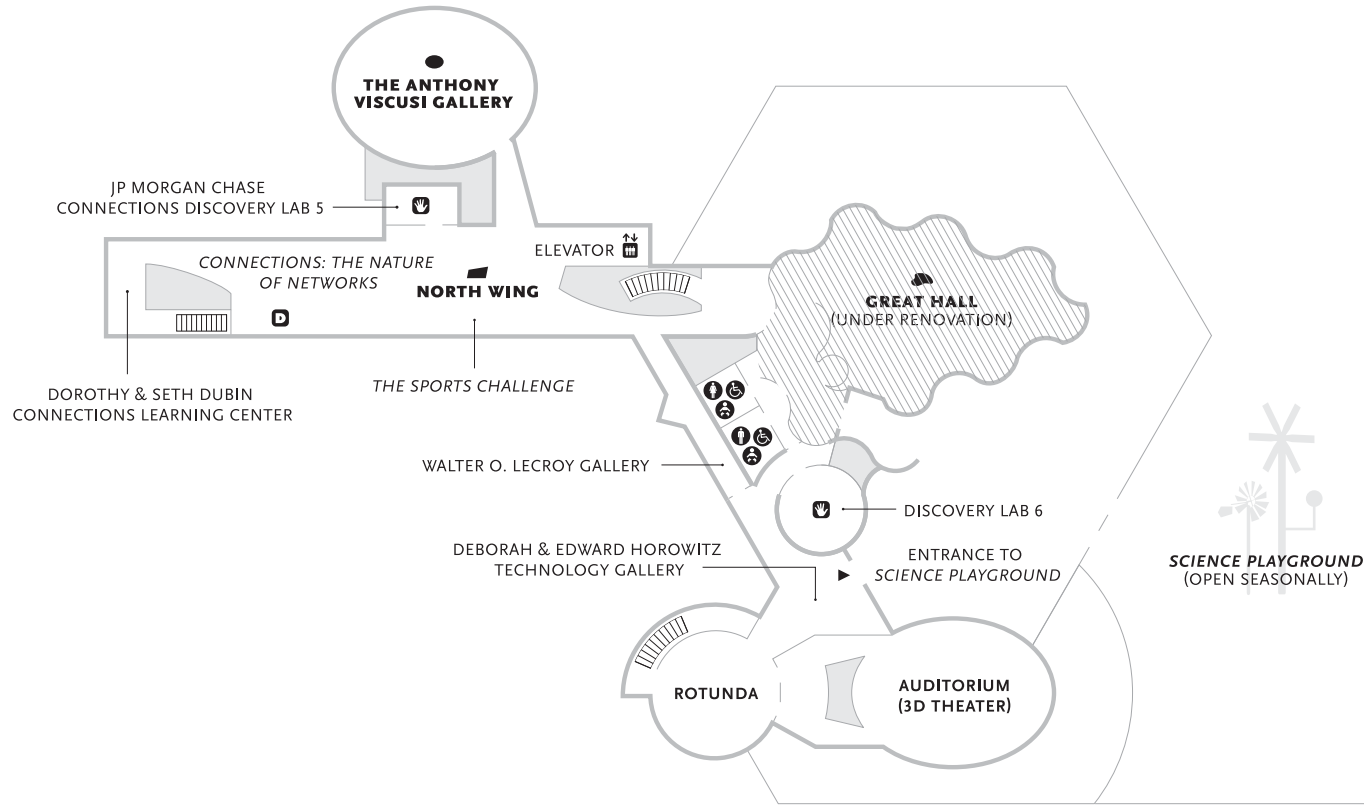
THE ANTHONY VISCUSI GALLERY

JP MORGAN CHASE CONNECTIONS DISCOVERY LAB 5

ELEVATOR

CONNECTIONS: THE NATURE OF NETWORKS

NORTH WING

GREAT HALL
(UNDER RENOVATION)

DOROTHY & SETH DUBIN CONNECTIONS LEARNING CENTER

THE SPORTS CHALLENGE

WALTER O. LECROY GALLERY

DISCOVERY LAB 6

DEBORAH & EDWARD HOROWITZ TECHNOLOGY GALLERY

ENTRANCE TO SCIENCE PLAYGROUND

SCIENCE PLAYGROUND
(OPEN SEASONALLY)

ROTUNDA

AUDITORIUM
(3D THEATER)